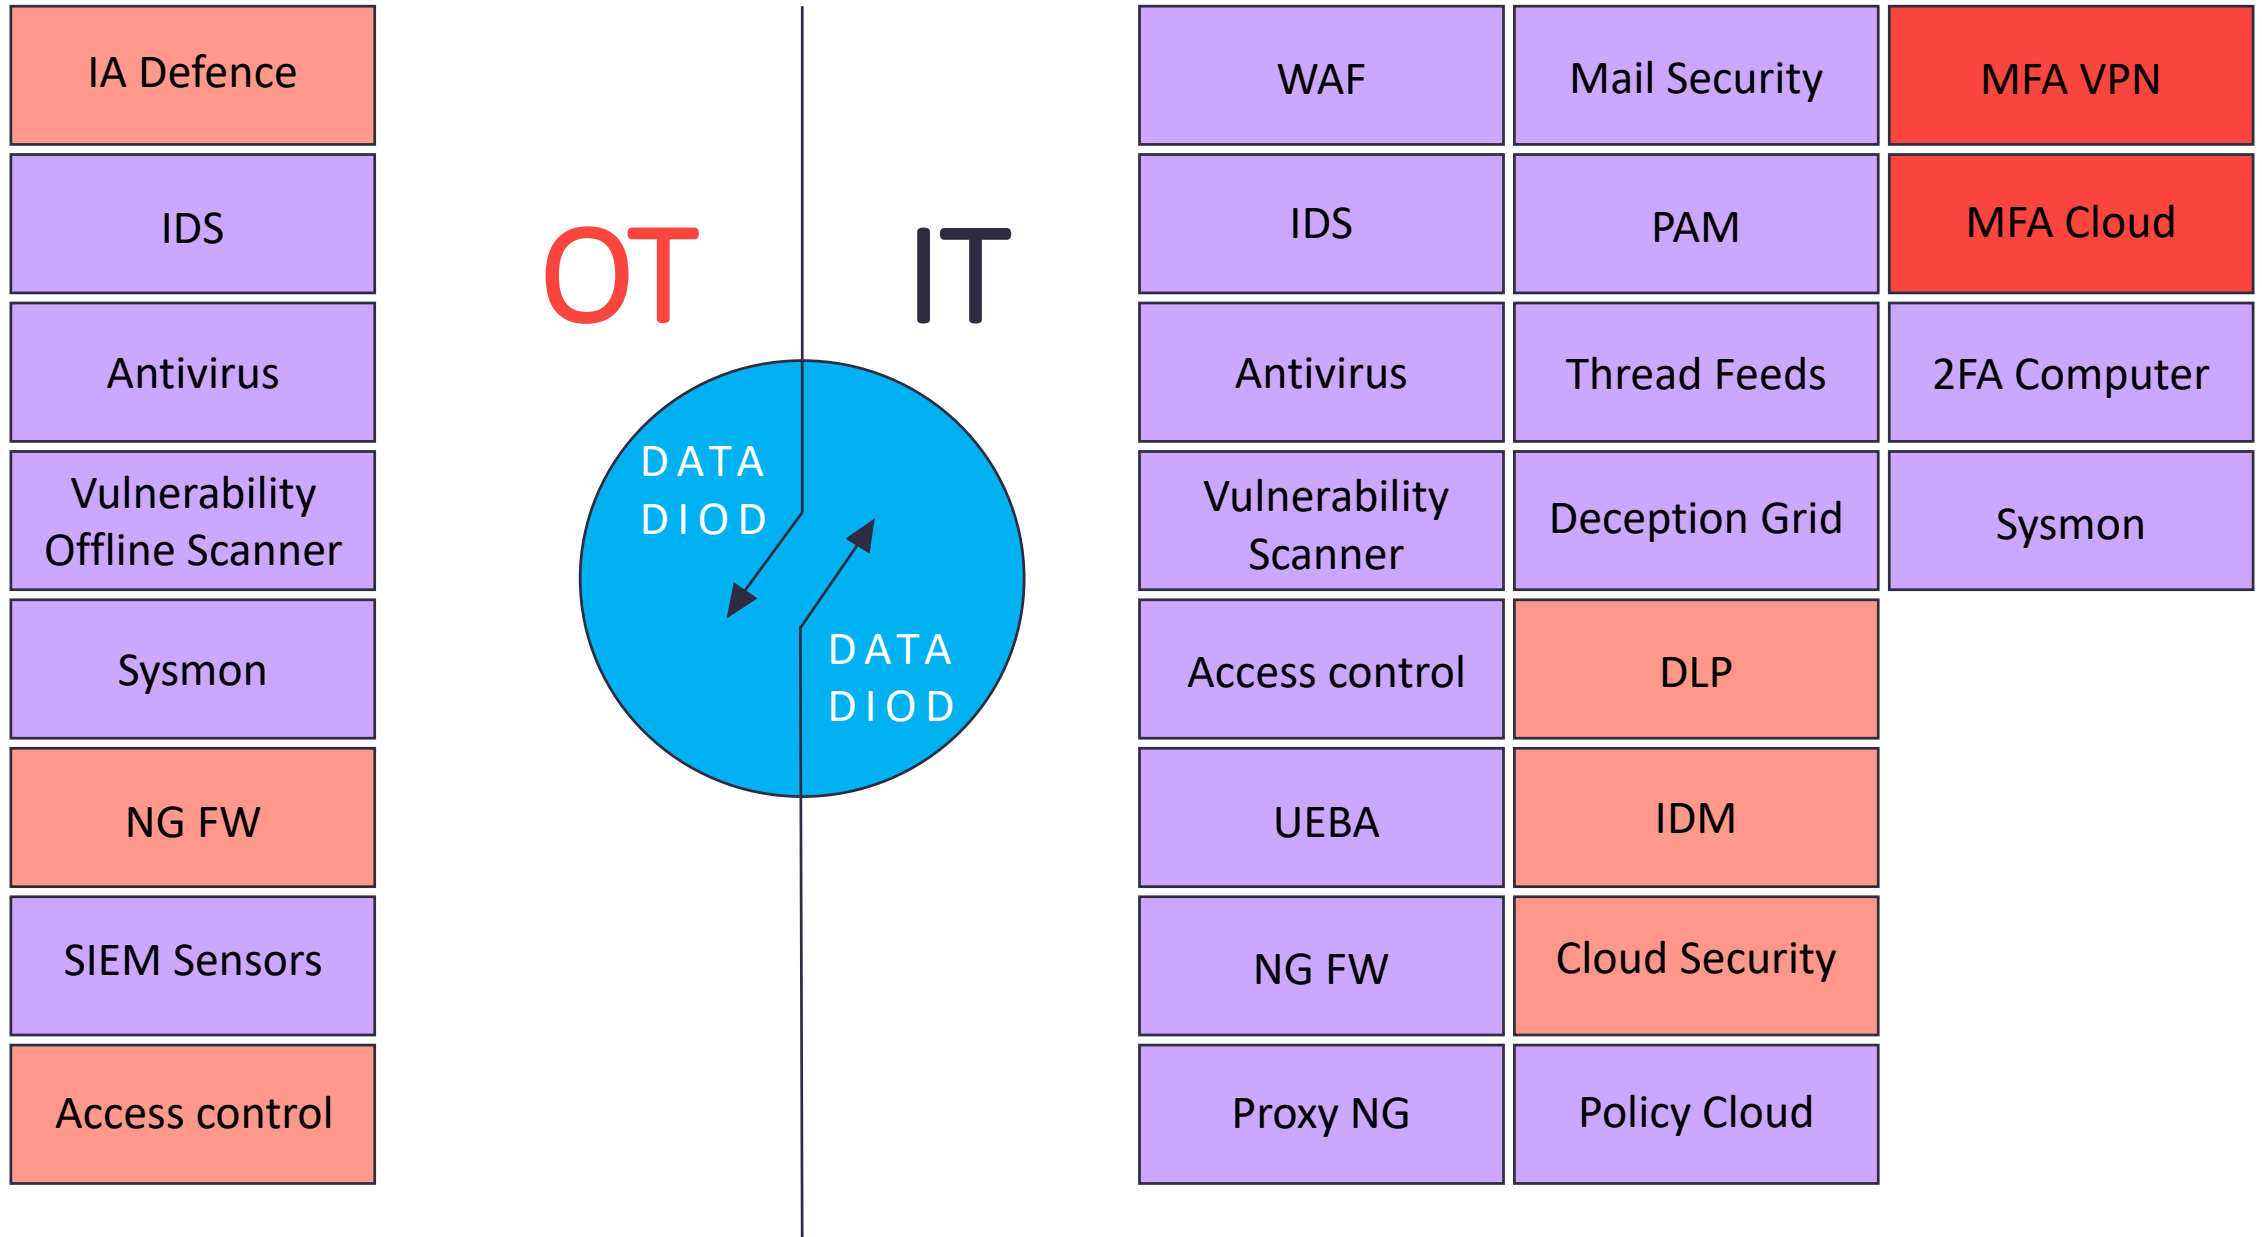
IA Defence

IDS

Antivirus

Vulnerability Offline Scanner

Sysmon

NG FW

SIEM Sensors

Access control

OT

IT

DATA DIOD

DATA DIOD

WAF

IDS

Antivirus

Vulnerability Scanner

Access control

UEBA

NG FW

Proxy NG

Mail Security

PAM

Thread Feeds

Deception Grid

DLP

IDM

Cloud Security

Policy Cloud

MFA VPN

MFA Cloud

2FA Computer

Sysmon